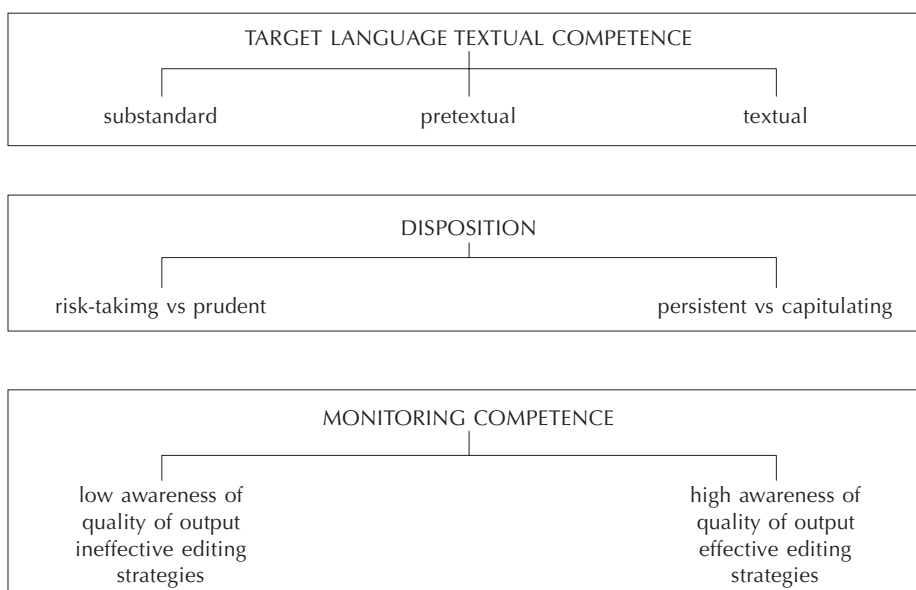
TARGET LANGUAGE TEXTUAL COMPETENCE

substandard

pretextual

textual

DISPOSITION

risk-takimg vs prudent

persistent vs capitulating

MONITORING COMPETENCE

low awareness of quality of output ineffective editing strategies

high awareness of quality of output effective editing strategies